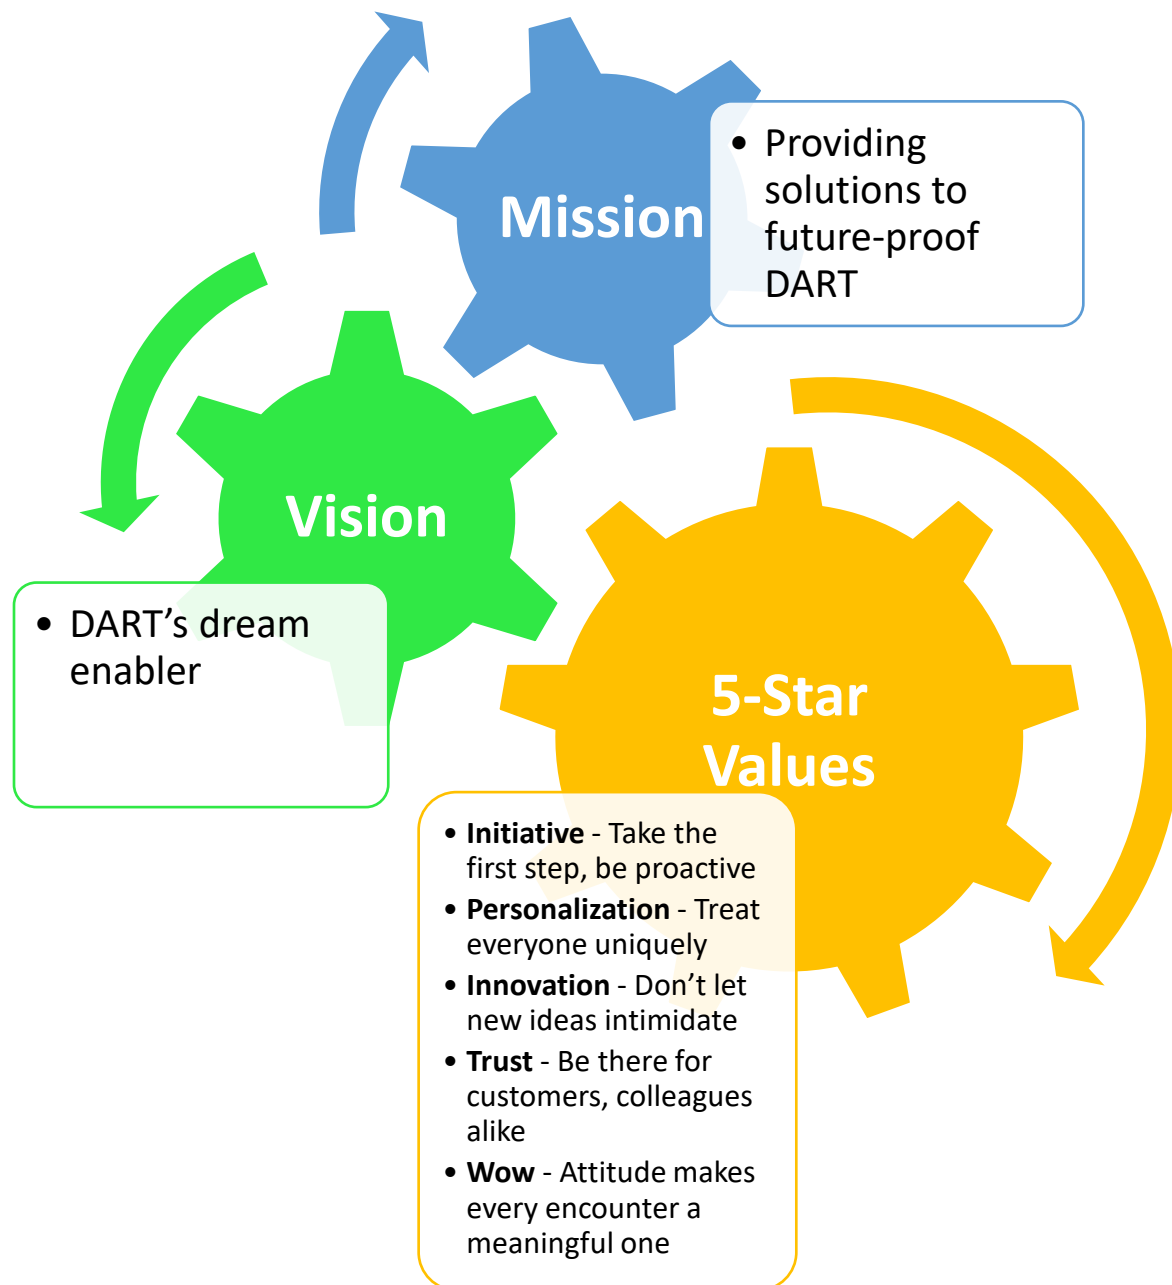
Mission

• Providing solutions to future-proof DART

Vision

• DART’s dream enabler

5-Star Values

• **Initiative** - Take the first step, be proactive
• **Personalization** - Treat everyone uniquely
• **Innovation** - Don’t let new ideas intimidate
• **Trust** - Be there for customers, colleagues alike
• **Wow** - Attitude makes every encounter a meaningful one